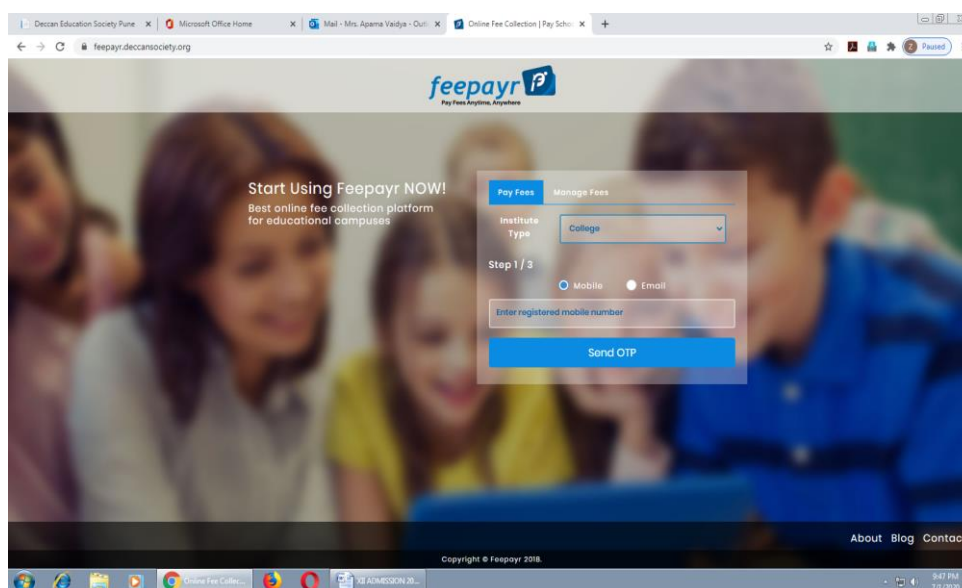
Deccan Education Society Pune ×
Microsoft Office Home ×
Mail - Mrs. Aparna Vaidya - Outl ×
Online Fee Collection | Pay Schoo ×
+

feepayr.deccansociety.org

Paused

feepayr
Pay Fees Anytime, Anywhere

Start Using Feepayr NOW!
Best online fee collection platform for educational campuses

Pay Fees
Manage Fees

Institute Type
College

Step 1 / 3

Mobile
Email

Enter registered mobile number

Send OTP

About Blog Contac

Copyright © Feepayr 2018.

Online Fee Collec...
XII ADMISSION 20...
9:47 PM